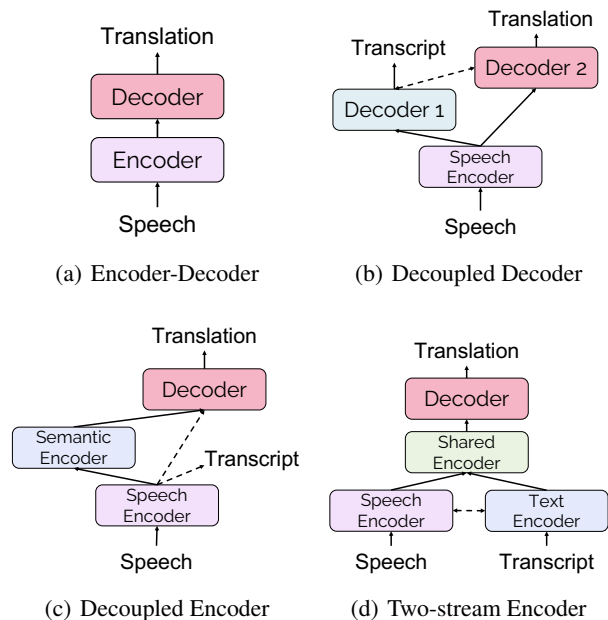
Translation

Decoder

Encoder

Speech

(a) Encoder-Decoder

Translation

Transcript

Decoder 2

Decoder 1

Speech Encoder

Speech

(b) Decoupled Decoder

Translation

Decoder

Semantic Encoder

Transcript

Speech Encoder

Speech

(c) Decoupled Encoder

Translation

Decoder

Shared Encoder

Speech Encoder

Text Encoder

Speech

Transcript

(d) Two-stream Encoder